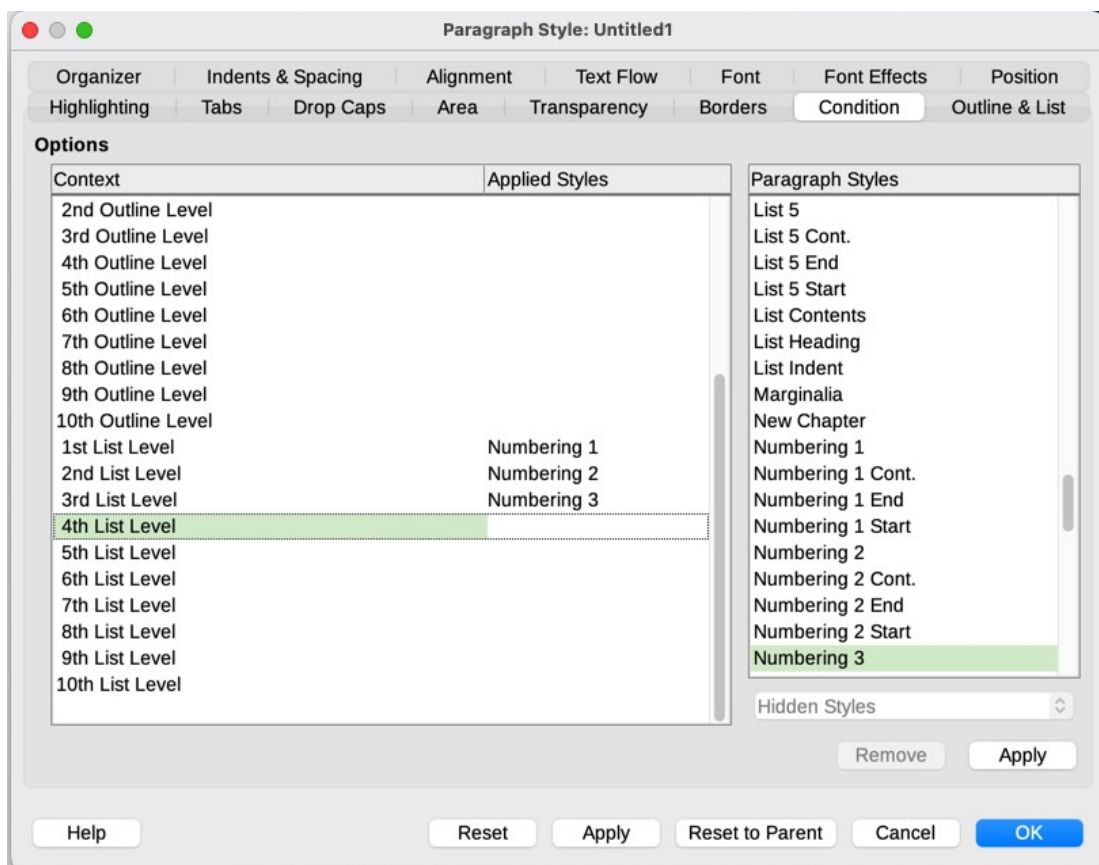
Paragraph Style: Untitled1

Organizer | Indents & Spacing | Alignment | Text Flow | Font | Font Effects | Position
Highlighting | Tabs | Drop Caps | Area | Transparency | Borders | Condition | Outline & List

Options

| Context | Applied Styles |
|---|---|
| 2nd Outline Level | |
| 3rd Outline Level | |
| 4th Outline Level | |
| 5th Outline Level | |
| 6th Outline Level | |
| 7th Outline Level | |
| 8th Outline Level | |
| 9th Outline Level | |
| 10th Outline Level | |
| 1st List Level | Numbering 1 |
| 2nd List Level | Numbering 2 |
| 3rd List Level | Numbering 3 |
| 4th List Level | |
| 5th List Level | |
| 6th List Level | |
| 7th List Level | |
| 8th List Level | |
| 9th List Level | |
| 10th List Level | |

Paragraph Styles
List 5
List 5 Cont.
List 5 End
List 5 Start
List Contents
List Heading
List Indent
Marginalia
New Chapter
Numbering 1
Numbering 1 Cont.
Numbering 1 End
Numbering 1 Start
Numbering 2
Numbering 2 Cont.
Numbering 2 End
Numbering 2 Start
Numbering 3

Hidden Styles

Remove | Apply

Help | Reset | Apply | Reset to Parent | Cancel | OK